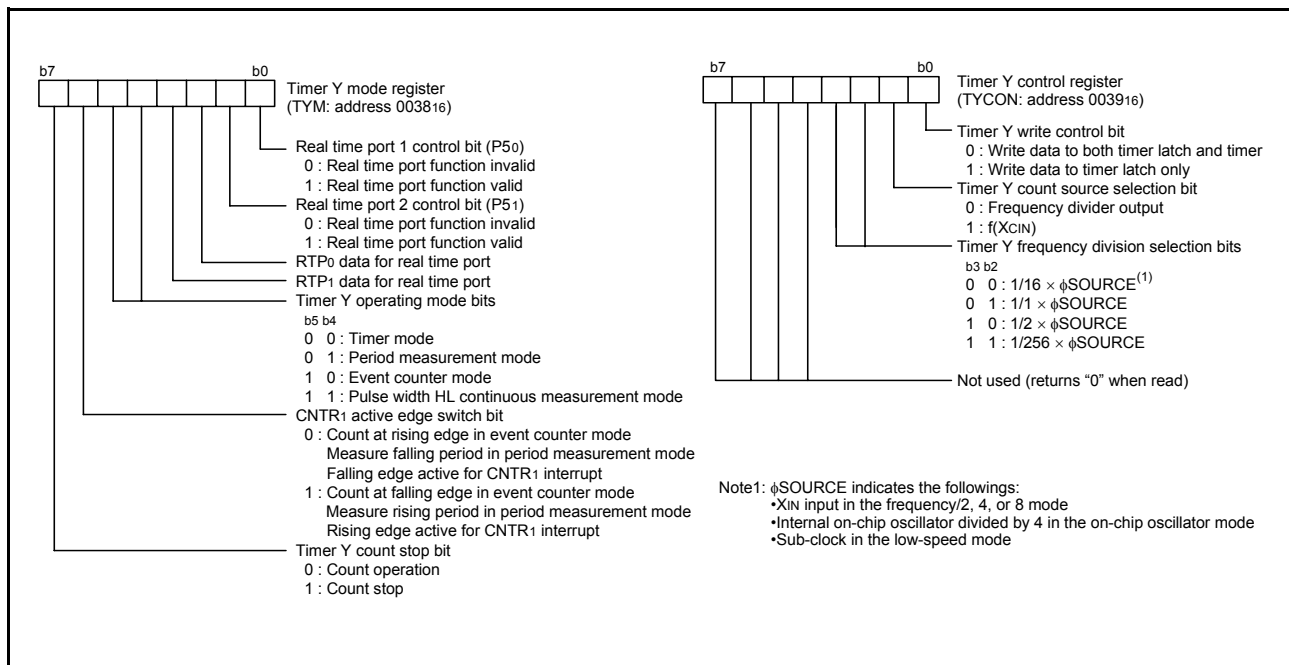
b7 b0

Timer Y mode register (TYM: address $0038_{16}$)

Real time port 1 control bit ($P5_0$)
0 : Real time port function invalid
1 : Real time port function valid

Real time port 2 control bit ($P5_1$)
0 : Real time port function invalid
1 : Real time port function valid

$RTP_0$ data for real time port

$RTP_1$ data for real time port

Timer Y operating mode bits
b5 b4
0 0 : Timer mode
0 1 : Period measurement mode
1 0 : Event counter mode
1 1 : Pulse width HL continuous measurement mode

$CNTR_1$ active edge switch bit
0 : Count at rising edge in event counter mode
Measure falling period in period measurement mode
Falling edge active for $CNTR_1$ interrupt
1 : Count at falling edge in event counter mode
Measure rising period in period measurement mode
Rising edge active for $CNTR_1$ interrupt

Timer Y count stop bit
0 : Count operation
1 : Count stop

b7 b0

Timer Y control register (TYCON: address $0039_{16}$)

Timer Y write control bit
0 : Write data to both timer latch and timer
1 : Write data to timer latch only

Timer Y count source selection bit
0 : Frequency divider output
1 : f($X_{CIN}$)

Timer Y frequency division selection bits
b3 b2
0 0 : $1/16 \times \phi$SOURCE$^{(1)}$
0 1 : $1/1 \times \phi$SOURCE
1 0 : $1/2 \times \phi$SOURCE
1 1 : $1/256 \times \phi$SOURCE

Not used (returns “0” when read)

Note1: $\phi$SOURCE indicates the followings:
•$X_{IN}$ input in the frequency/2, 4, or 8 mode
•Internal on-chip oscillator divided by 4 in the on-chip oscillator mode
•Sub-clock in the low-speed mode